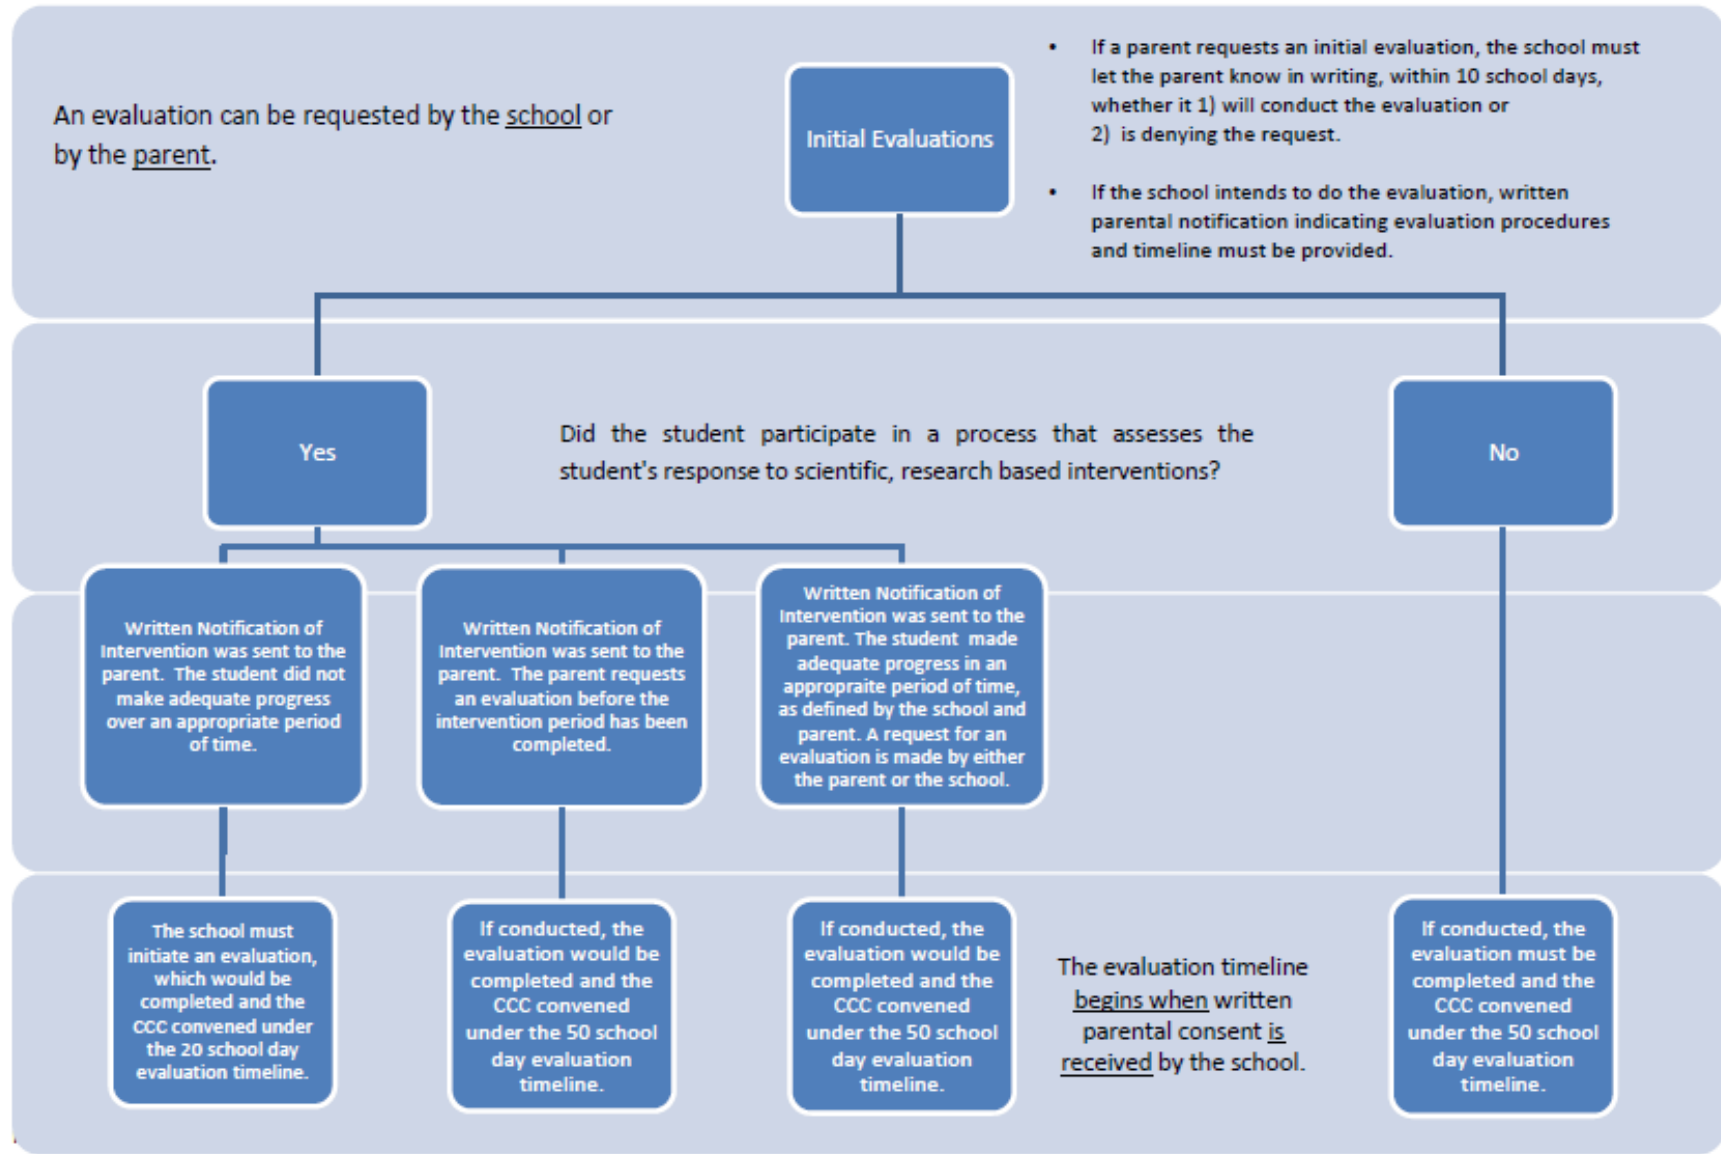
An evaluation can be requested by the school or by the parent.

Initial Evaluations

• If a parent requests an initial evaluation, the school must let the parent know in writing, within 10 school days, whether it 1) will conduct the evaluation or 2) is denying the request.

• If the school intends to do the evaluation, written parental notification indicating evaluation procedures and timeline must be provided.

Yes

Did the student participate in a process that assesses the student's response to scientific, research based interventions?

No

Written Notification of Intervention was sent to the parent. The student did not make adequate progress over an appropriate period of time.

Written Notification of Intervention was sent to the parent. The parent requests an evaluation before the intervention period has been completed.

Written Notification of Intervention was sent to the parent. The student made adequate progress in an appropraite period of time, as defined by the school and parent. A request for an evaluation is made by either the parent or the school.

The school must initiate an evaluation, which would be completed and the CCC convened under the 20 school day evaluation timeline.

If conducted, the evaluation would be completed and the CCC convened under the 50 school day evaluation timeline.

If conducted, the evaluation would be completed and the CCC convened under the 50 school day evaluation timeline.

The evaluation timeline begins when written parental consent is received by the school.

If conducted, the evaluation must be completed and the CCC convened under the 50 school day evaluation timeline.